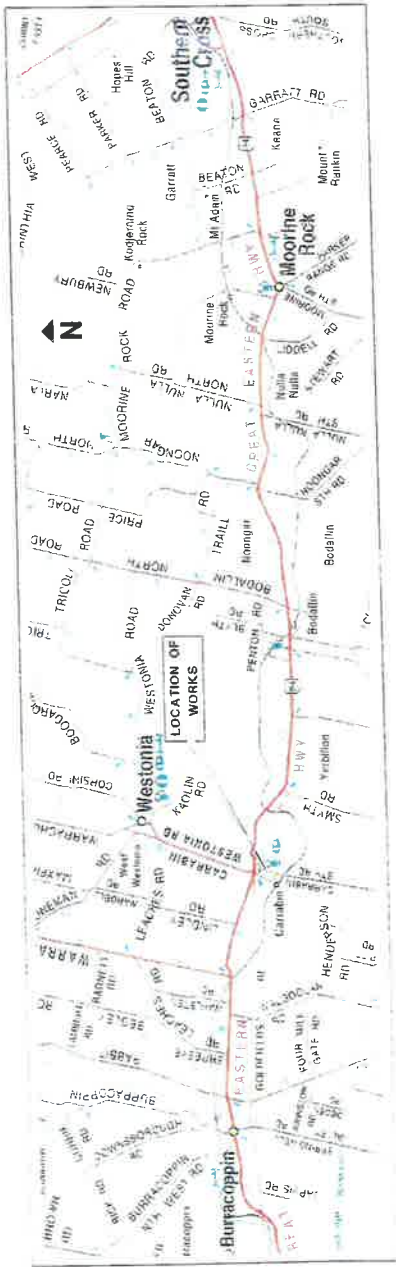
Southern Cross
RD
GARRATT RD
Hopes Hill
BEATON RD
PARKER RD
PEARCE RD
WEST
CYNTHIA
Garratt
BEATON RD
Karalee
Mount Rankin
Mt Adam Rd
Kodgerning Rock
NEWBURY RD
ROAD
Moorine Rock
Moorine Rock
GREAT EASTERN HWY
N
ROCK
NULLA NULLA NORTH RD
JODELL RD
STEWART RD
Nulla Nulla
NARRA
MOORINE
NORTH
NOONGAR
GREAT
EASTERN
NOONGAR STH RD
PRICE ROAD
ROAD
PRICE RD
TRAILL
Noongar
TRICOLI ROAD
NORTH
BODALLIN
Bodallin
Bodallin
DONOVAN RD
PENTON RD
TRIC
ROAD
WESTONIA
LOCATION OF WORKS
BOOGARDIE
HWY
Yerbillon
CORSINI RD
Westonia
KAOLIN RD
SMYTH RD
WARRACHUPPIN
WESTONIA RD
CARRABIN
Carrabin
LEACHES RD
West Westonia
HENDERSON RD
WARRA
WARRA
EASTERN
GOLDFIELDS
FOUR MILE GATE RD
BURRACOPPIN
Burracoppin
BURRACOPPIN NTH WEST RD
GREAT
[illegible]